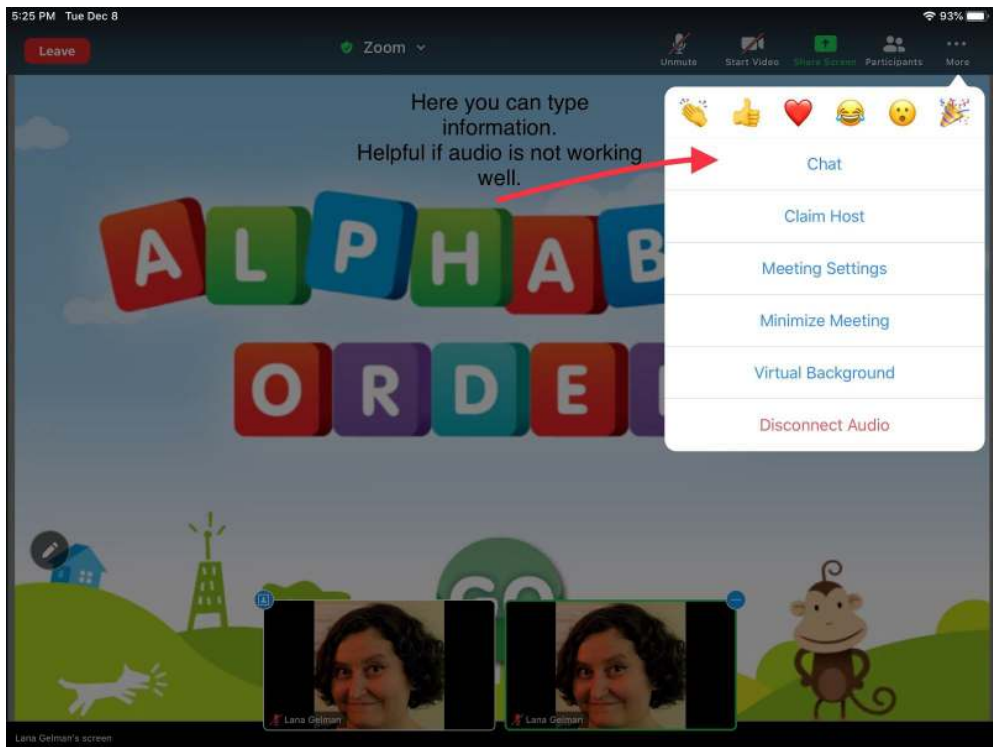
5:25 PM Tue Dec 8

93%

Leave

Zoom

Unmute

Start Video

Share Screen

Participants

More

Here you can type information.
Helpful if audio is not working well.

Chat

Claim Host

Meeting Settings

Minimize Meeting

Virtual Background

Disconnect Audio

ALPHAB

ORDE

GO

Lana Gelman

Lana Gelman

Lana Gelman's screen